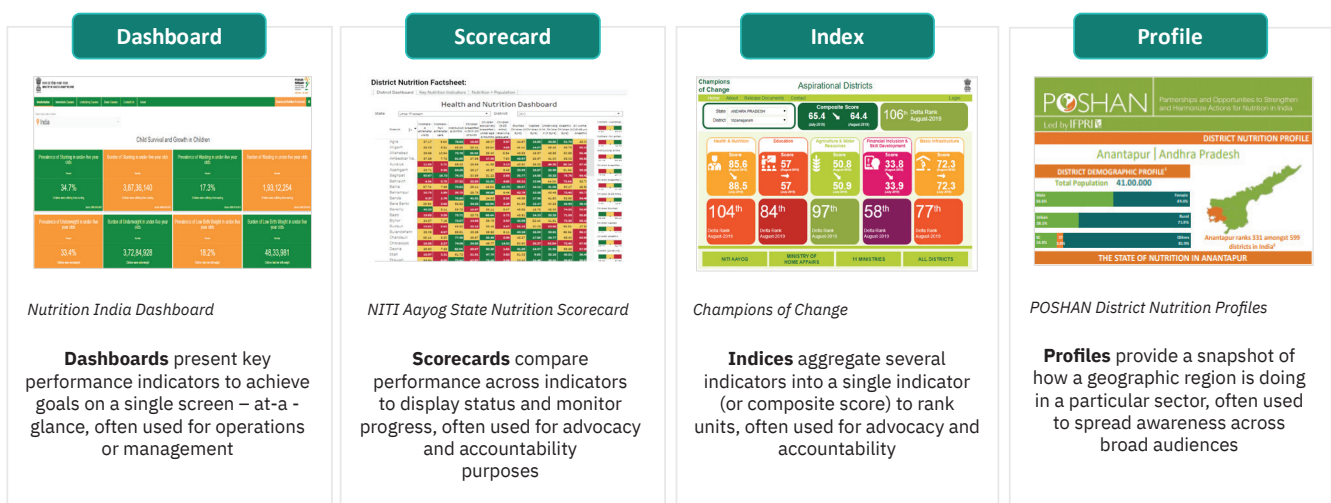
Dashboard

Child Survival and Growth in Children

Prevalence of Stunting in under five year olds

34.7%

Number of Stunting in under five year olds

3,87,36,140

Prevalence of Wasting in under five year olds

17.3%

Number of Wasting in under five year olds

1,93,12,254

Prevalence of Underweight in under five year olds

33.4%

Number of Underweight in under five year olds

3,72,54,928

Prevalence of Low Birth Weight in under five year olds

18.2%

Number of Low Birth Weight in under five year olds

48,33,981

Nutrition India Dashboard

Dashboards present key performance indicators to achieve goals on a single screen – at-a - glance, often used for operations or management

Scorecard

District Nutrition Factsheet:

Health and Nutrition Dashboard

NITI Aayog State Nutrition Scorecard

Scorecards compare performance across indicators to display status and monitor progress, often used for advocacy and accountability purposes

Index

Champions of Change

Aspirational Districts

Composite Score

65.4

64.4

106th Delta Rank August-2019

Health & Nutrition

Education

Agriculture & Water Resources

Financial Inclusion & Skill Development

Basic Infrastructure

85.6

88.5

57

57

50.8

50.9

33.8

33.9

72.3

72.3

104th

84th

97th

58th

77th

Delta Rank August-2019

NITI AAYOG

MINISTRY OF HOME AFFAIRS

11 MINISTRIES

ALL DISTRICTS

Champions of Change

Indices aggregate several indicators into a single indicator (or composite score) to rank units, often used for advocacy and accountability

Profile

POSHAN

Partnerships and Opportunities to Strengthen and Harmonize Actions for Nutrition in India

Led by IFPRI

DISTRICT NUTRITION PROFILE

Anantapur | Andhra Pradesh

DISTRICT DEMOGRAPHIC PROFILE

Total Population 41.00.000

Anantapur ranks 331 amongst 599 districts in India

THE STATE OF NUTRITION IN ANANTAPUR

POSHAN District Nutrition Profiles

Profiles provide a snapshot of how a geographic region is doing in a particular sector, often used to spread awareness across broad audiences